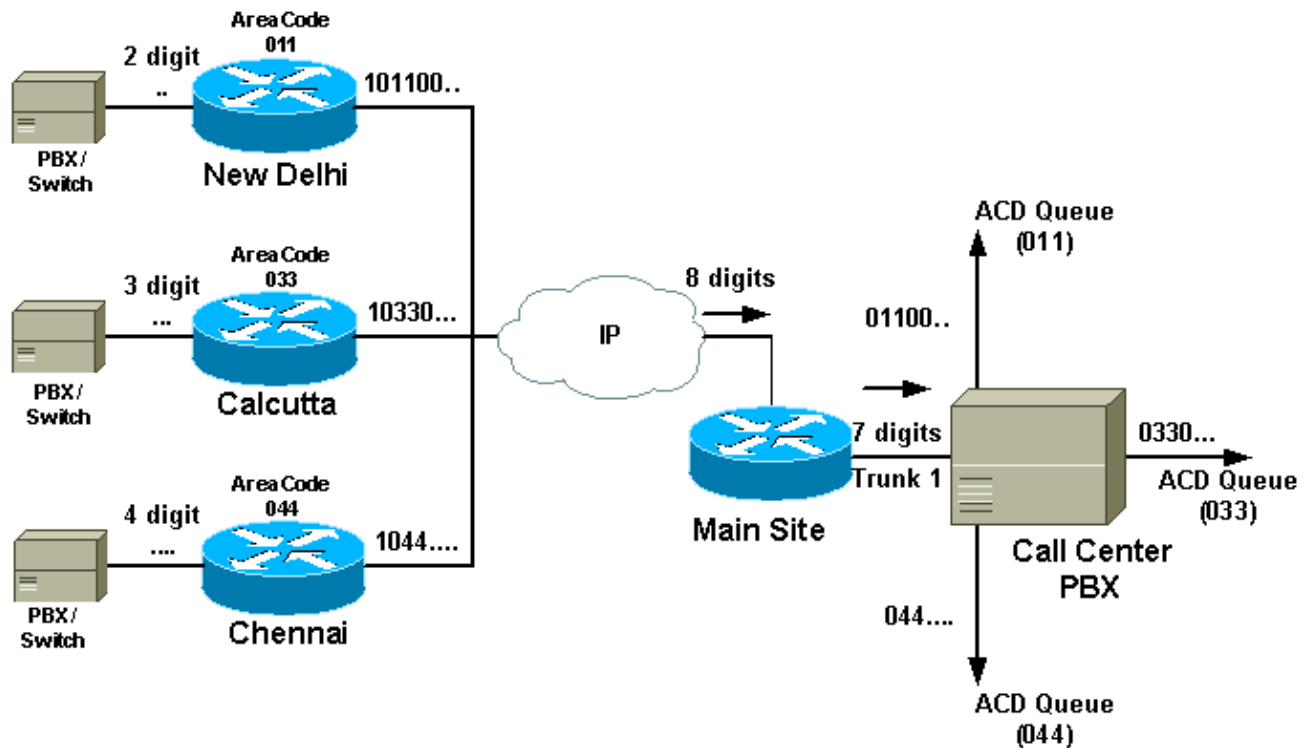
Area Code 011

2 digit ..

101100..

PBX/ Switch

New Delhi

Area Code 033

3 digit ...

10330...

PBX/ Switch

Calcutta

Area Code 044

4 digit ....

1044....

PBX/ Switch

Chennai

IP

8 digits

Main Site

ACD Queue (011)

01100..

7 digits

Trunk 1

0330...

ACD Queue (033)

Call Center PBX

044....

ACD Queue (044)